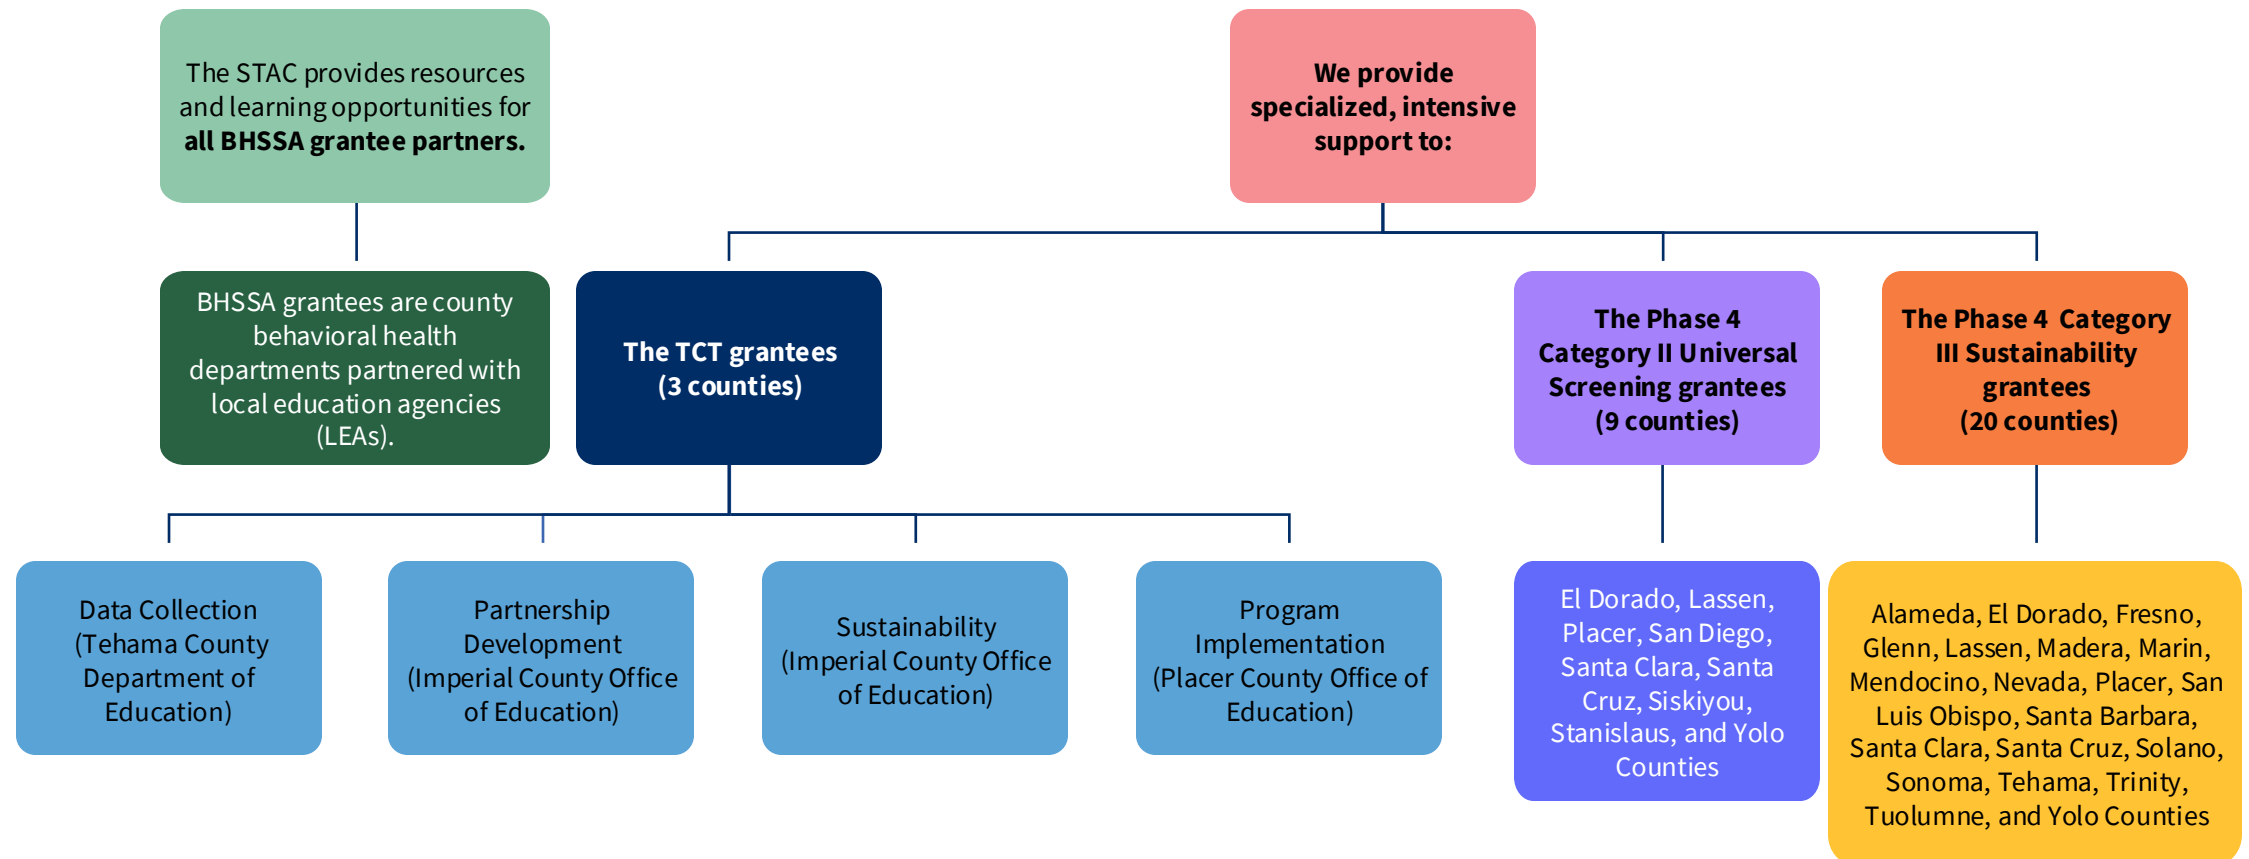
The STAC provides resources and learning opportunities for **all BHSSA grantee partners.**

BHSSA grantees are county behavioral health departments partnered with local education agencies (LEAs).

**We provide specialized, intensive support to:**

**The TCT grantees (3 counties)**

**The Phase 4 Category II Universal Screening grantees (9 counties)**

**The Phase 4 Category III Sustainability grantees (20 counties)**

Data Collection (Tehama County Department of Education)

Partnership Development (Imperial County Office of Education)

Sustainability (Imperial County Office of Education)

Program Implementation (Placer County Office of Education)

El Dorado, Lassen, Placer, San Diego, Santa Clara, Santa Cruz, Siskiyou, Stanislaus, and Yolo Counties

Alameda, El Dorado, Fresno, Glenn, Lassen, Madera, Marin, Mendocino, Nevada, Placer, San Luis Obispo, Santa Barbara, Santa Clara, Santa Cruz, Solano, Sonoma, Tehama, Trinity, Tuolumne, and Yolo Counties